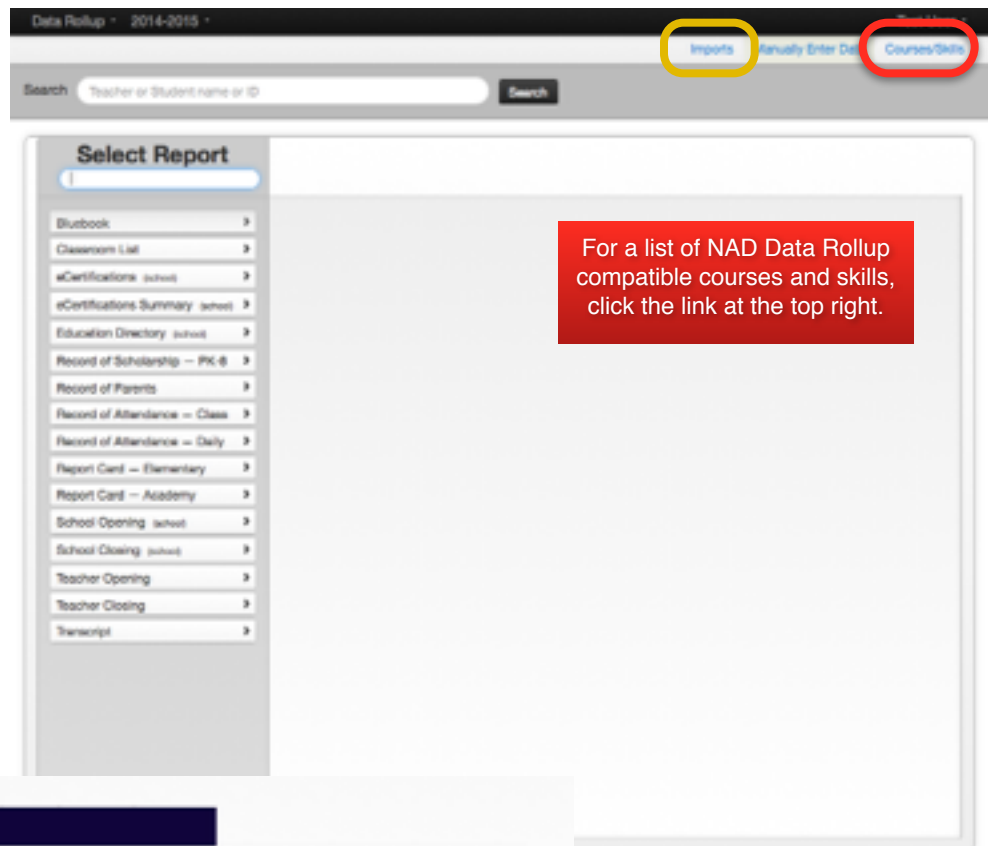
Data Rollup 2014-2015 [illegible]

Imports Manually Enter Da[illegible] Courses/Skills

Search Teacher or Student name or ID Search

Select Report

Bluebook
Classroom List
eCertifications (school)
eCertifications Summary (school)
Education Directory (school)
Record of Scholarship — PK-8
Record of Parents
Record of Attendance — Class
Record of Attendance — Daily
Report Card — Elementary
Report Card — Academy
School Opening (school)
School Closing (school)
Teacher Opening
Teacher Closing
Transcript

For a list of NAD Data Rollup compatible courses and skills, click the link at the top right.